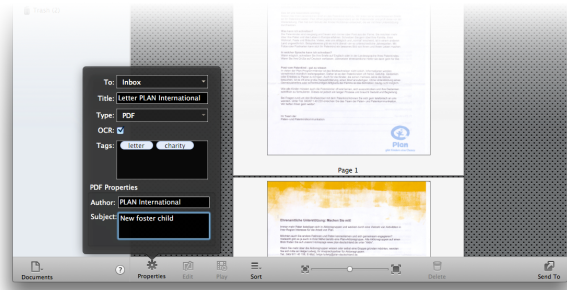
To: Inbox
Title: Letter PLAN International
Type: PDF
OCR:
Tags: letter charity

PDF Properties
Author: PLAN International
Subject: New foster child

Page 1

Plan

Documents
Properties
Edit
Play
Sort
Delete
Send To